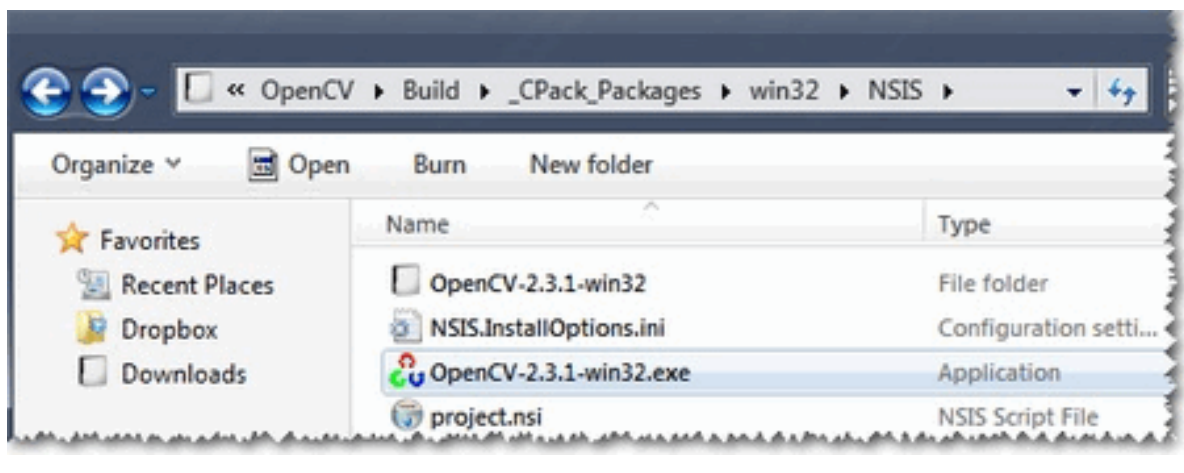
« OpenCV ▸ Build ▸ _CPack_Packages ▸ win32 ▸ NSIS ▸

Organize ▾ Open Burn New folder

Favorites
Recent Places
Dropbox
Downloads

| Name | Type |
|---|---|
| OpenCV-2.3.1-win32 | File folder |
| NSIS.InstallOptions.ini | Configuration setti... |
| OpenCV-2.3.1-win32.exe | Application |
| project.nsi | NSIS Script File |